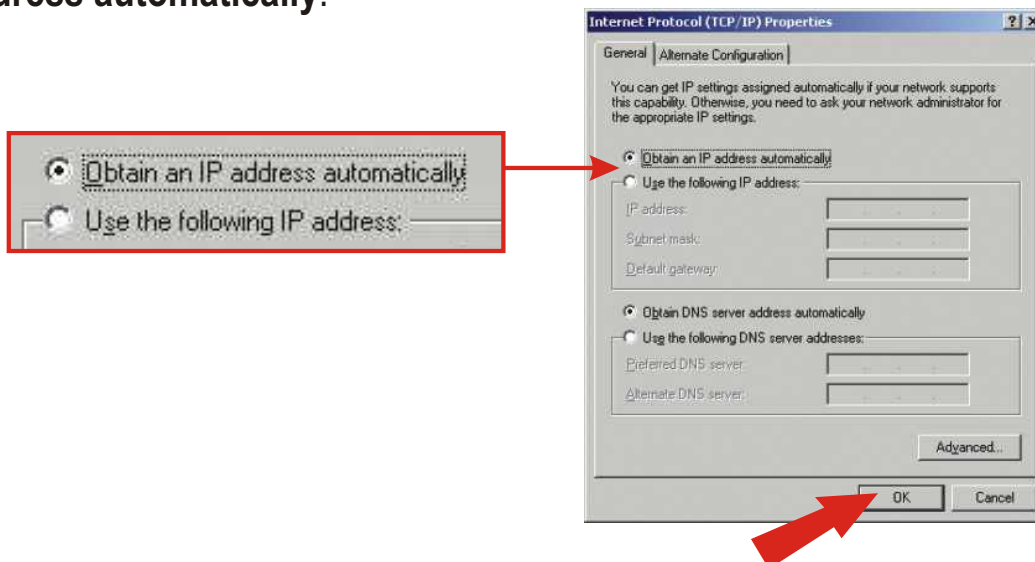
dress automatically.

Obtain an IP address automatically
Use the following IP address:

Internet Protocol (TCP/IP) Properties
? X
General | Alternate Configuration

You can get IP settings assigned automatically if your network supports this capability. Otherwise, you need to ask your network administrator for the appropriate IP settings.

Obtain an IP address automatically
Use the following IP address:
IP address:
Subnet mask:
Default gateway:

Obtain DNS server address automatically
Use the following DNS server addresses:
Preferred DNS server:
Alternate DNS server:

Advanced...

OK
Cancel